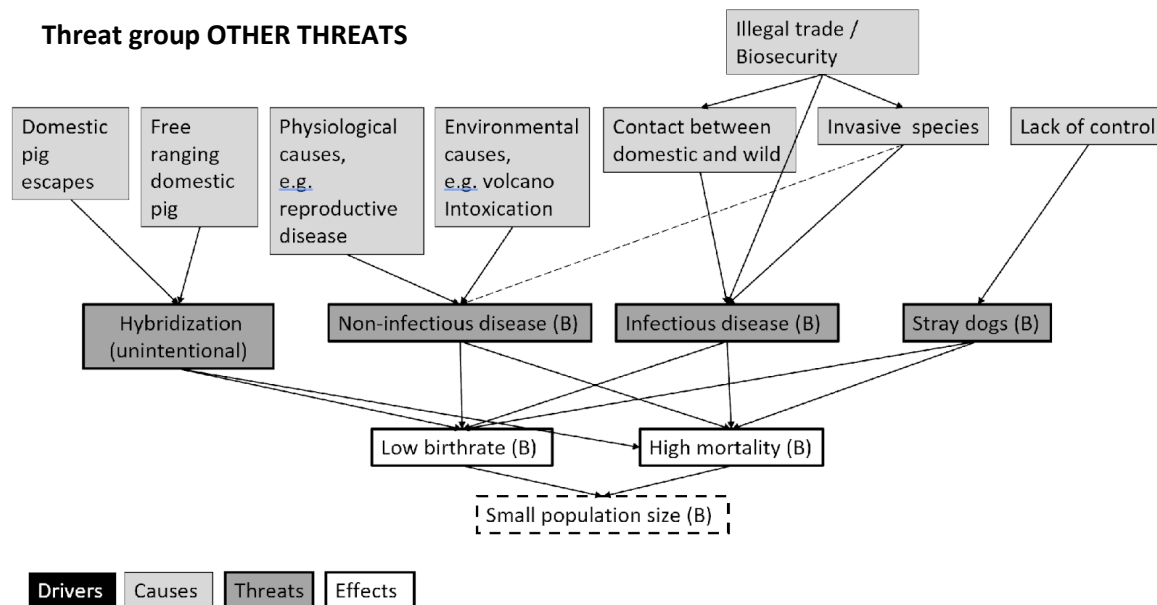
**Threat group OTHER THREATS**

Illegal trade / Biosecurity

Domestic pig escapes

Free ranging domestic pig

Physiological causes, e.g. reproductive disease

Environmental causes, e.g. volcano Intoxication

Contact between domestic and wild

Invasive species

Lack of control

Hybridization (unintentional)

Non-infectious disease (B)

Infectious disease (B)

Stray dogs (B)

Low birthrate (B)

High mortality (B)

Small population size (B)

Drivers Causes Threats Effects